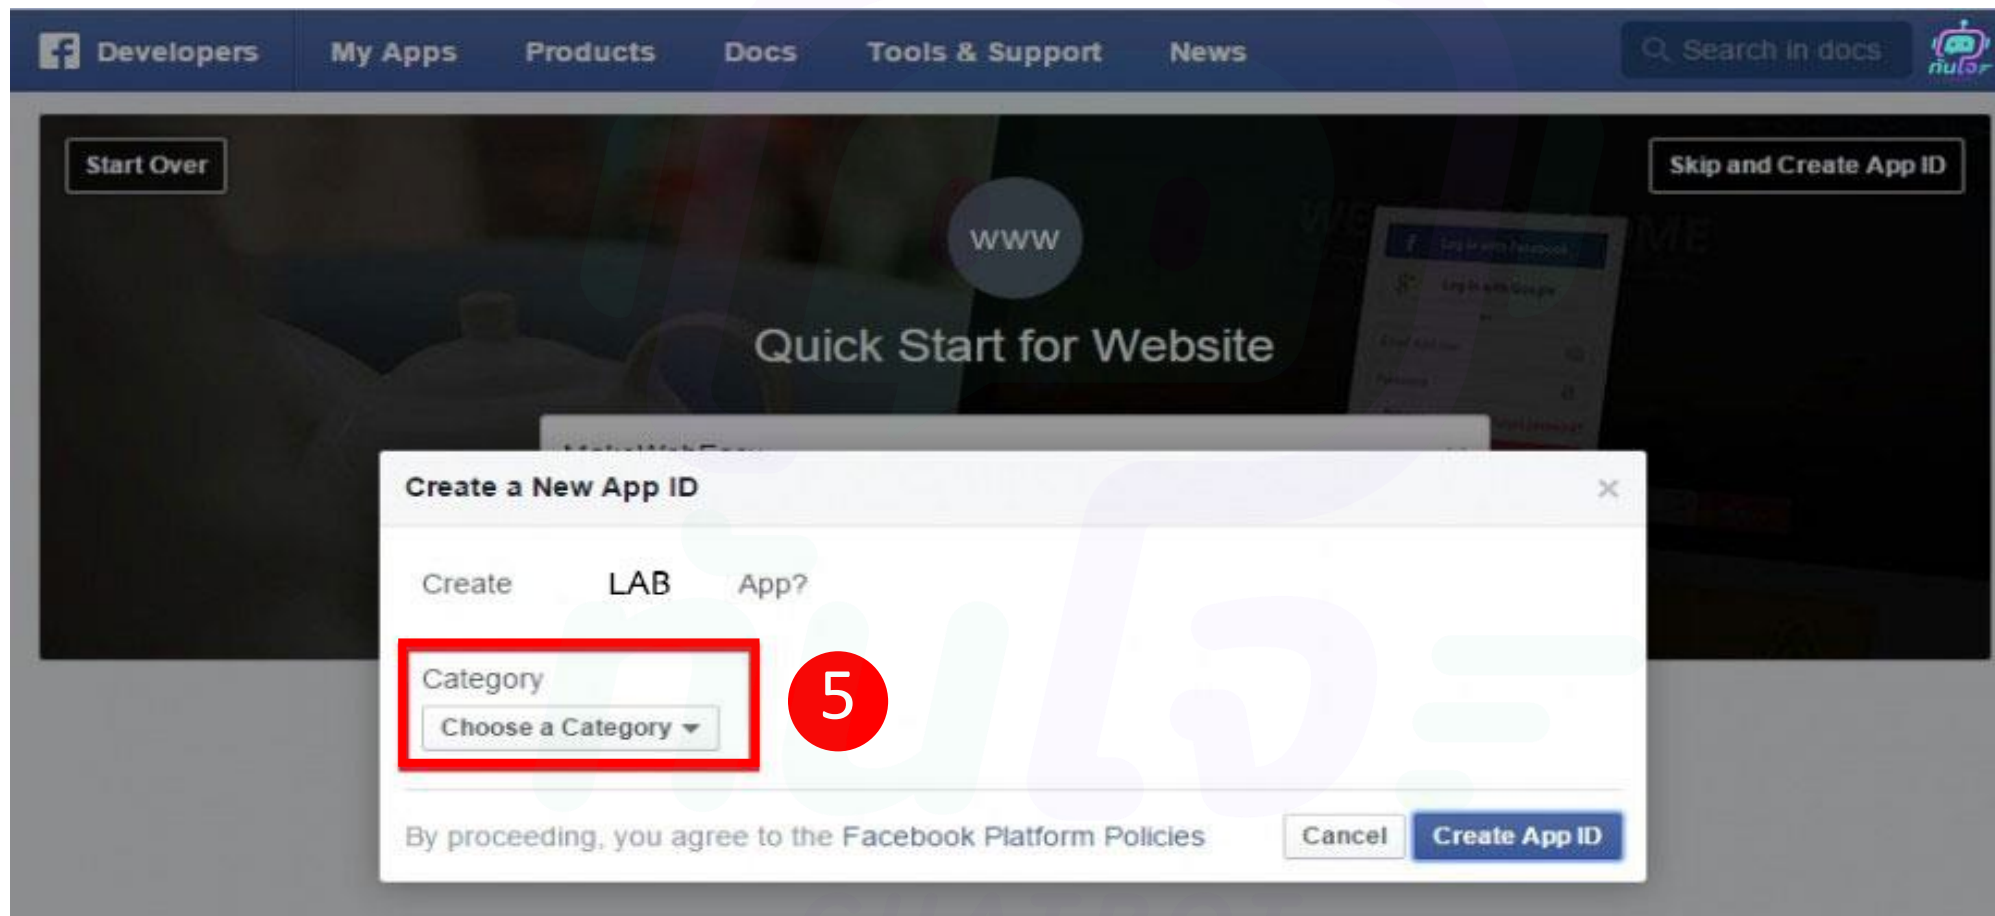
Developers My Apps Products Docs Tools & Support News

Search in docs

Start Over

Skip and Create App ID

www

Quick Start for Website

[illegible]

Create a New App ID

×

Create LAB App?

Category

Choose a Category

5

By proceeding, you agree to the Facebook Platform Policies

Cancel

Create App ID